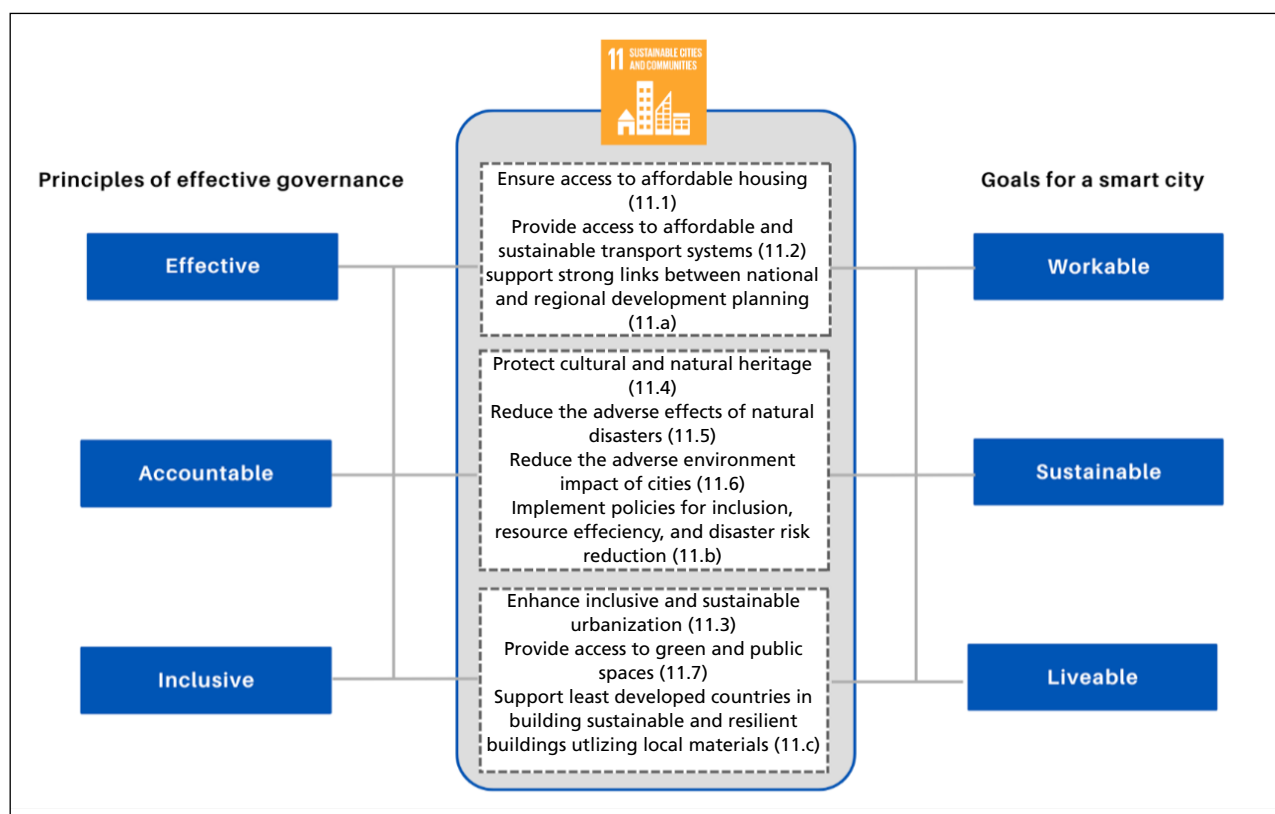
11 SUSTAINABLE CITIES AND COMMUNITIES

Principles of effective governance

Goals for a smart city

Effective

Accountable

Inclusive

Ensure access to affordable housing (11.1)
Provide access to affordable and sustainable transport systems (11.2)
support strong links between national and regional development planning (11.a)

Protect cultural and natural heritage (11.4)
Reduce the adverse effects of natural disasters (11.5)
Reduce the adverse environment impact of cities (11.6)
Implement policies for inclusion, resource effeciency, and disaster risk reduction (11.b)

Enhance inclusive and sustainable urbanization (11.3)
Provide access to green and public spaces (11.7)
Support least developed countries in building sustainable and resilient buildings utlizing local materials (11.c)

Workable

Sustainable

Liveable